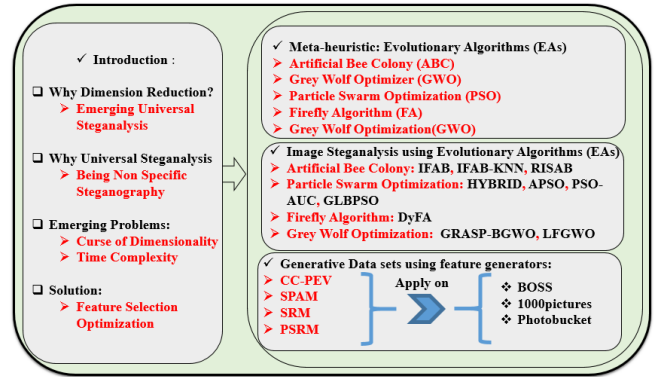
✓ Introduction :

❑ Why Dimension Reduction?
➢ Emerging Universal Steganalysis

❑ Why Universal Steganalysis
➢ Being Non Specific Steganography

❑ Emerging Problems:
➢ Curse of Dimensionality
➢ Time Complexity

❑ Solution:
➢ Feature Selection Optimization

✓ Meta-heuristic: Evolutionary Algorithms (EAs)
➢ Artificial Bee Colony (ABC)
➢ Grey Wolf Optimizer (GWO)
➢ Particle Swarm Optimization (PSO)
➢ Firefly Algorithm (FA)
➢ Grey Wolf Optimization(GWO)

✓ Image Steganalysis using Evolutionary Algorithms (EAs)
➢ Artificial Bee Colony: IFAB, IFAB-KNN, RISAB
➢ Particle Swarm Optimization: HYBRID, APSO, PSO-AUC, GLBPSO
➢ Firefly Algorithm: DyFA
➢ Grey Wolf Optimization: GRASP-BGWO, LFGWO

✓ Generative Data sets using feature generators:
➢ CC-PEV
➢ SPAM
➢ SRM
➢ PSRM
Apply on
❖ BOSS
❖ 1000pictures
❖ Photobucket